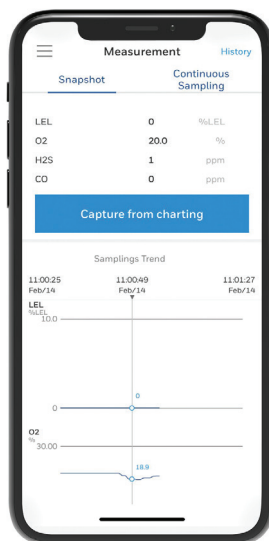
Measurement History

Snapshot Continuous Sampling

| | | |
|---|---|---|
| LEL | 0 | %LEL |
| O2 | 20.0 | % |
| H2S | 1 | ppm |
| CO | 0 | ppm |

Capture from charting

Samplings Trend

11:00:25 Feb/14
11:00:49 Feb/14
11:01:27 Feb/14

LEL
%LEL
10.0

0

0

O2
%
30.00

18.9